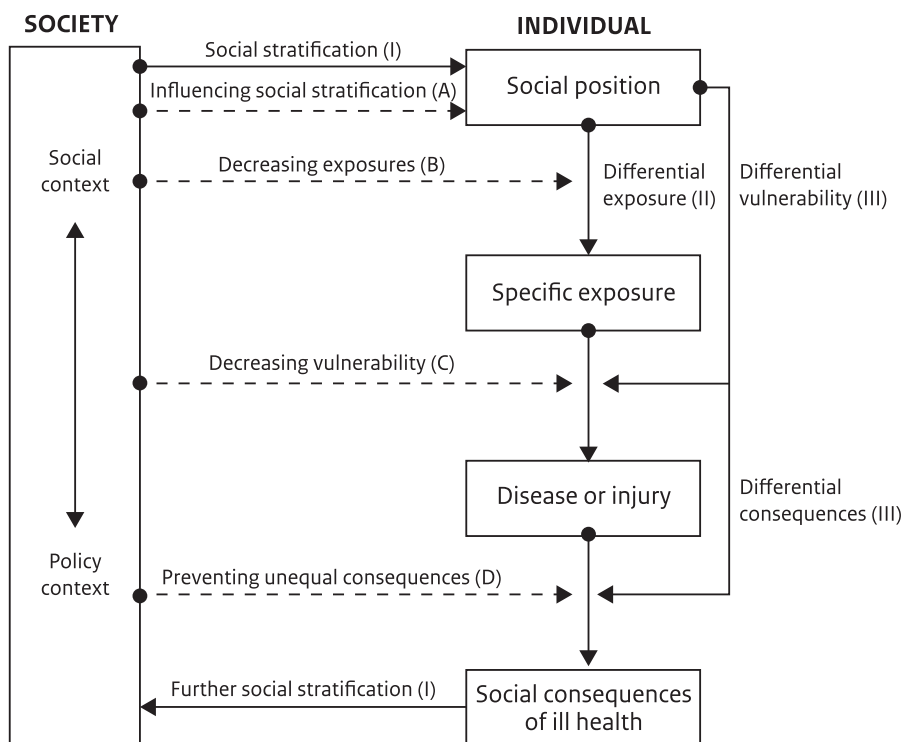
SOCIETY

INDIVIDUAL

Social stratification (I)

Influencing social stratification (A)

Social position

Social context

Decreasing exposures (B)

Differential exposure (II)

Differential vulnerability (III)

Specific exposure

Decreasing vulnerability (C)

Disease or injury

Differential consequences (III)

Policy context

Preventing unequal consequences (D)

Further social stratification (I)

Social consequences of ill health